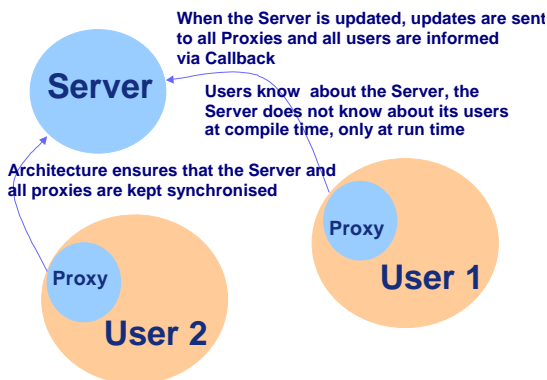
When the Server is updated, updates are sent to all Proxies and all users are informed via Callback

Server

Users know about the Server, the Server does not know about its users at compile time, only at run time

Architecture ensures that the Server and all proxies are kept synchronised

Proxy

User 1

Proxy

User 2